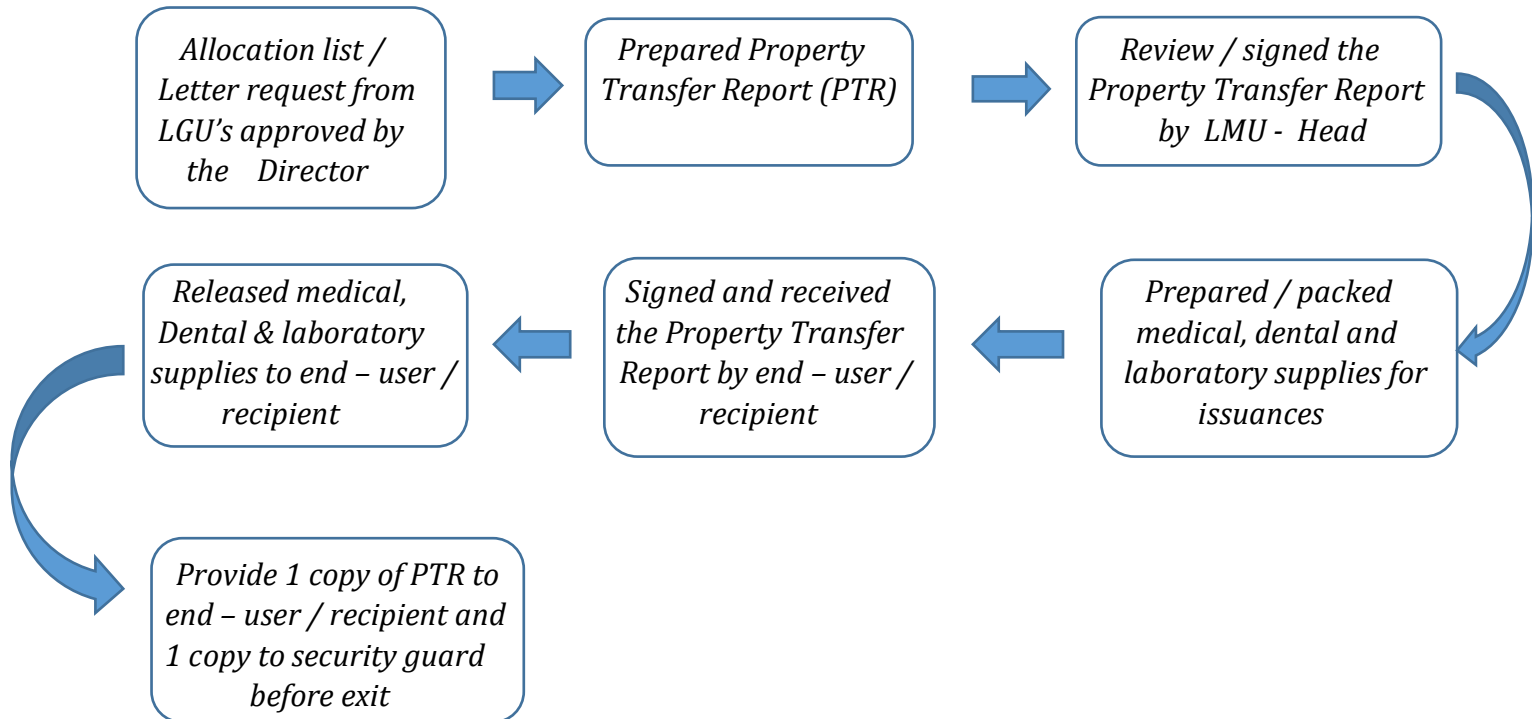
Allocation list / Letter request from LGU's approved by the Director

Prepared Property Transfer Report (PTR)

Review / signed the Property Transfer Report by LMU - Head

Prepared / packed medical, dental and laboratory supplies for issuances

Signed and received the Property Transfer Report by end – user / recipient

Released medical, Dental & laboratory supplies to end – user / recipient

Provide 1 copy of PTR to end – user / recipient and 1 copy to security guard before exit